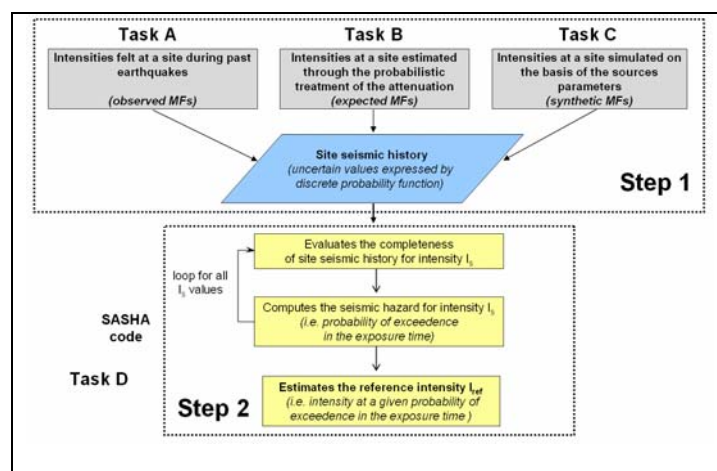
Task A

Intensities felt at a site during past earthquakes

(observed MFs)

Task B

Intensities at a site estimated through the probabilistic treatment of the attenuation

(expected MFs)

Task C

Intensities at a site simulated on the basis of the sources parameters

(synthetic MFs)

Site seismic history

(uncertain values expressed by discrete probability function)

Step 1

Evaluates the completeness of site seismic history for intensity $I_s$

loop for all $I_s$ values

Computes the seismic hazard for intensity $I_s$ (i.e. probability of exceedence in the exposure time)

SASHA code

Task D

Estimates the reference intensity $I_{ref}$

(i.e. intensity at a given probability of exceedence in the exposure time)

Step 2